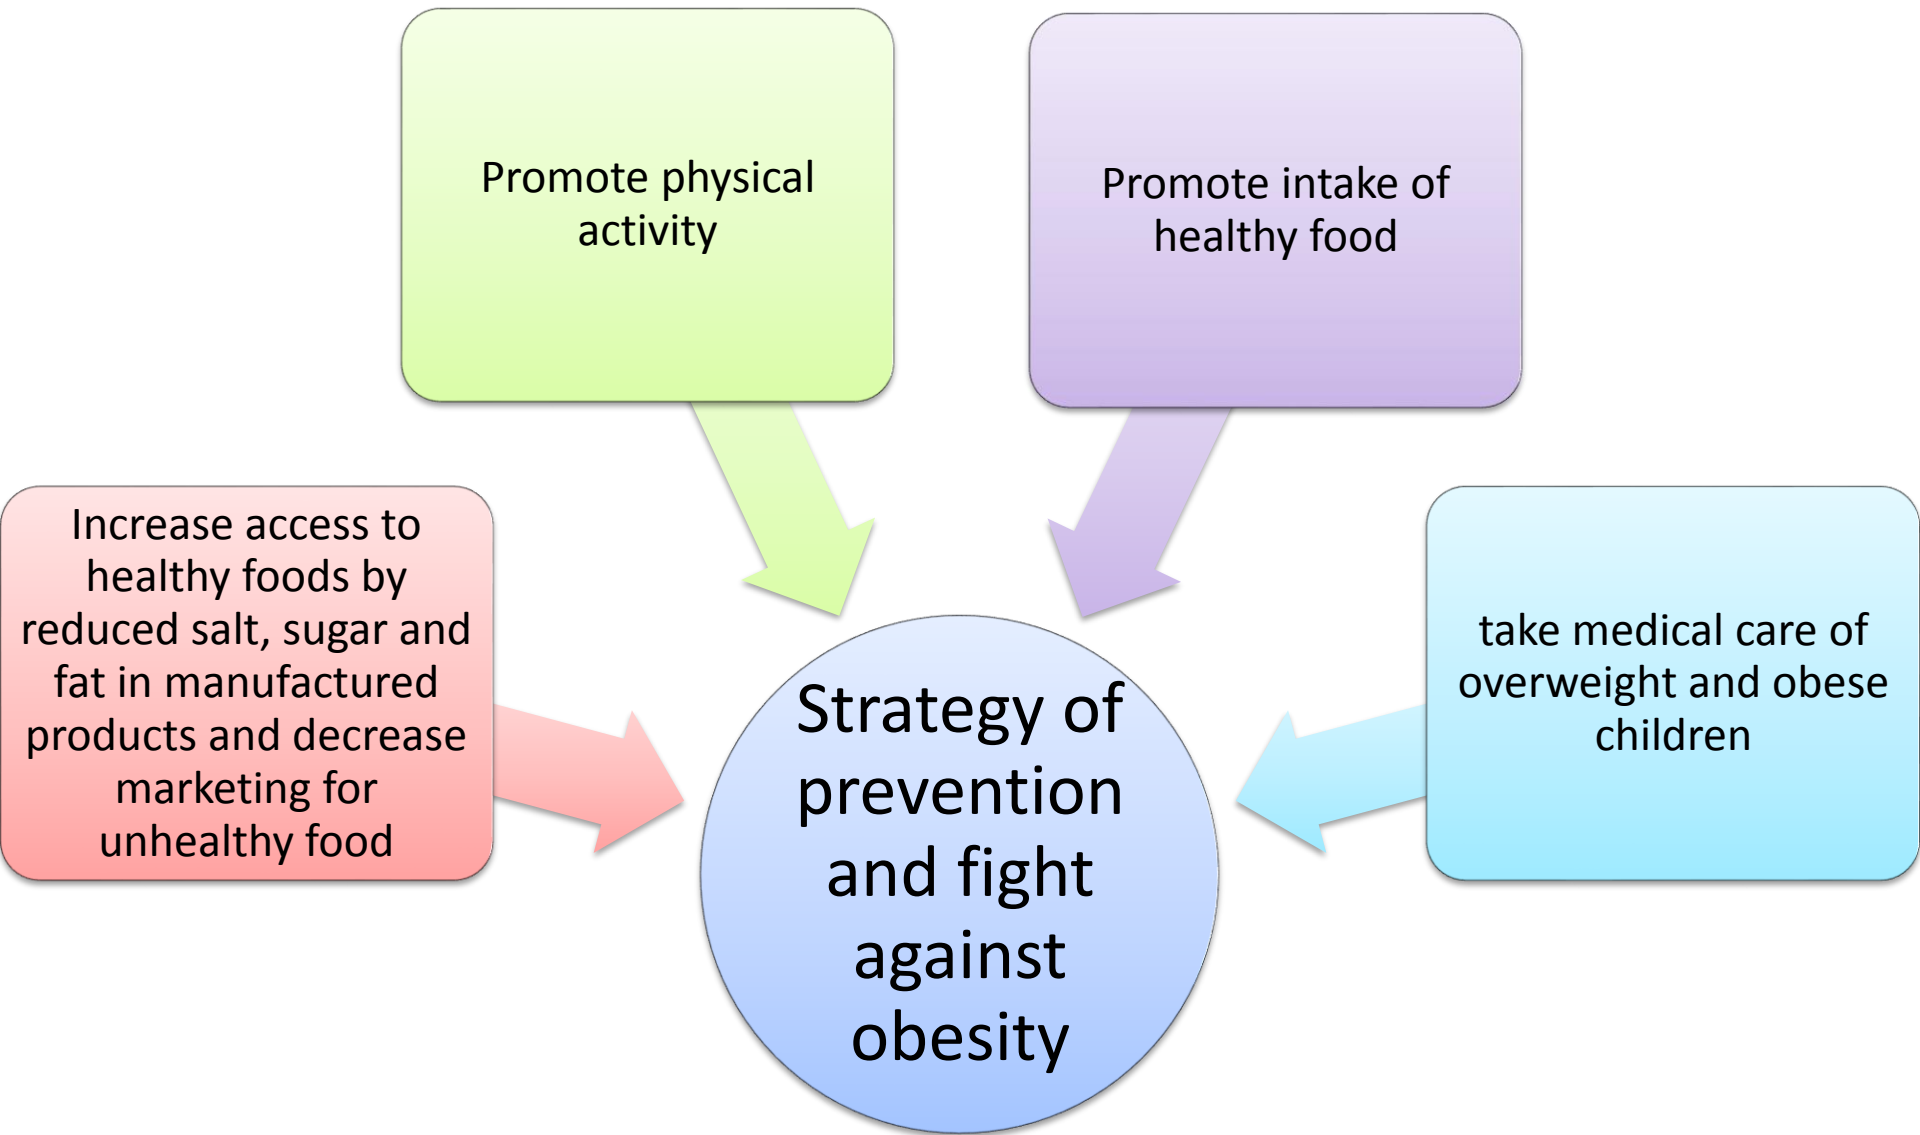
Promote physical activity

Promote intake of healthy food

Increase access to healthy foods by reduced salt, sugar and fat in manufactured products and decrease marketing for unhealthy food

Strategy of prevention and fight against obesity

take medical care of overweight and obese children